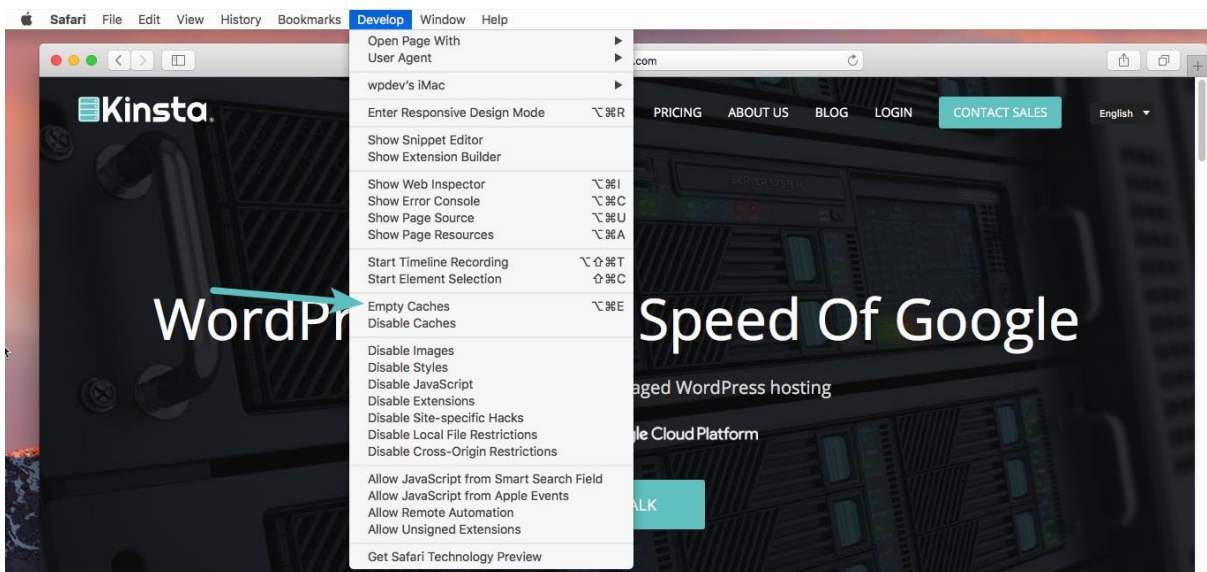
Safari File Edit View History Bookmarks Develop Window Help

.com

Kinsta

PRICING ABOUT US BLOG LOGIN CONTACT SALES English

Open Page With
User Agent

wpdev's iMac

Enter Responsive Design Mode ⌥⌘R

Show Snippet Editor
Show Extension Builder

Show Web Inspector ⌥⌘I
Show Error Console ⌥⌘C
Show Page Source ⌥⌘U
Show Page Resources ⌥⌘A

Start Timeline Recording ⌥⇧⌘T
Start Element Selection ⇧⌘C

Empty Caches ⌥⌘E
Disable Caches

Disable Images
Disable Styles
Disable JavaScript
Disable Extensions
Disable Site-specific Hacks
Disable Local File Restrictions
Disable Cross-Origin Restrictions

Allow JavaScript from Smart Search Field
Allow JavaScript from Apple Events
Allow Remote Automation
Allow Unsigned Extensions

Get Safari Technology Preview

WordPr Speed Of Google

aged WordPress hosting

le Cloud Platform

LK